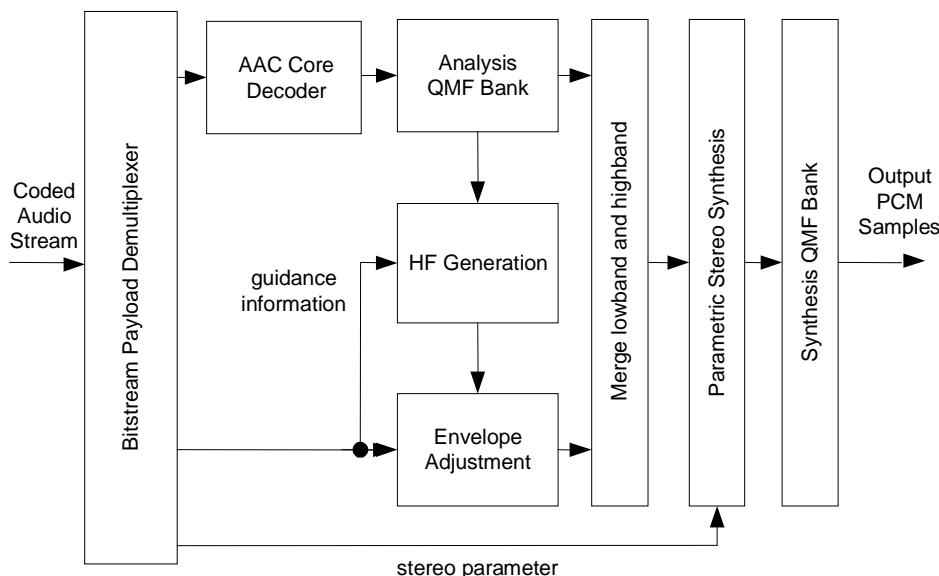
Coded Audio Stream

Bitstream Payload Demultiplexer

AAC Core Decoder

Analysis QMF Bank

HF Generation

guidance information

Envelope Adjustment

Merge lowband and highband

Parametric Stereo Synthesis

Synthesis QMF Bank

Output PCM Samples

stereo parameter